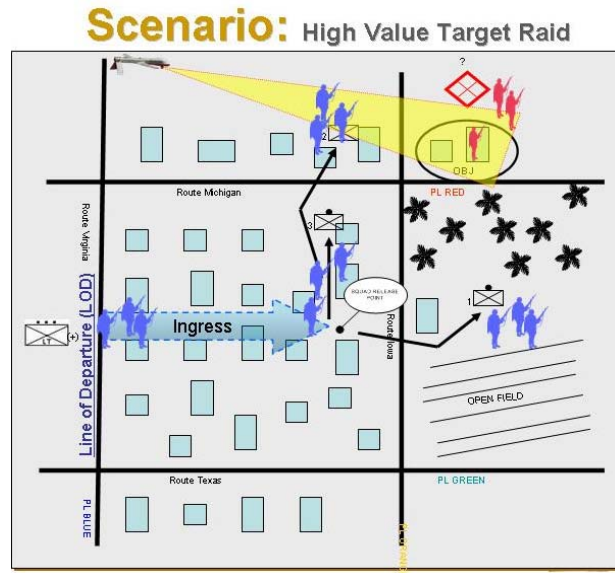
Scenario: High Value Target Raid

?

2

OBJ

Route Michigan

PL RED

Route Virginia

3

SQUAD RELEASE POINT

Route Iowa

Line of Departure (LOD)

LT

(+)

Ingress

1

OPEN FIELD

Route Texas

PL GREEN

PL BLUE

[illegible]